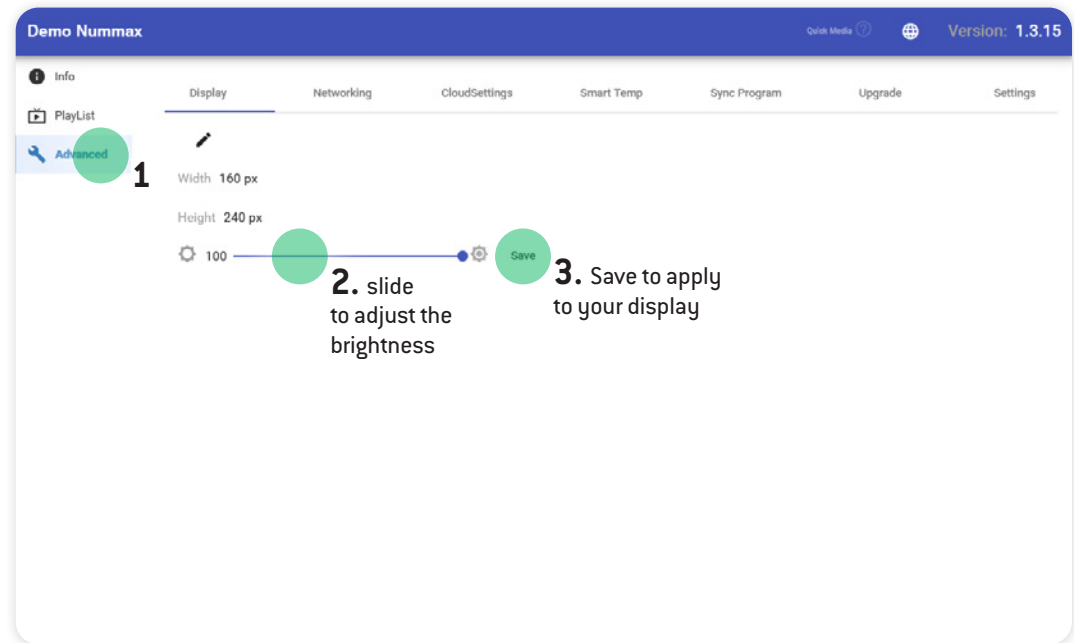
Demo Nummax

Quick Media

Version: 1.3.15

Info

PlayList

Advanced

1

Display

Networking

CloudSettings

Smart Temp

Sync Program

Upgrade

Settings

Width 160 px

Height 240 px

100

Save

2. slide to adjust the brightness

3. Save to apply to your display